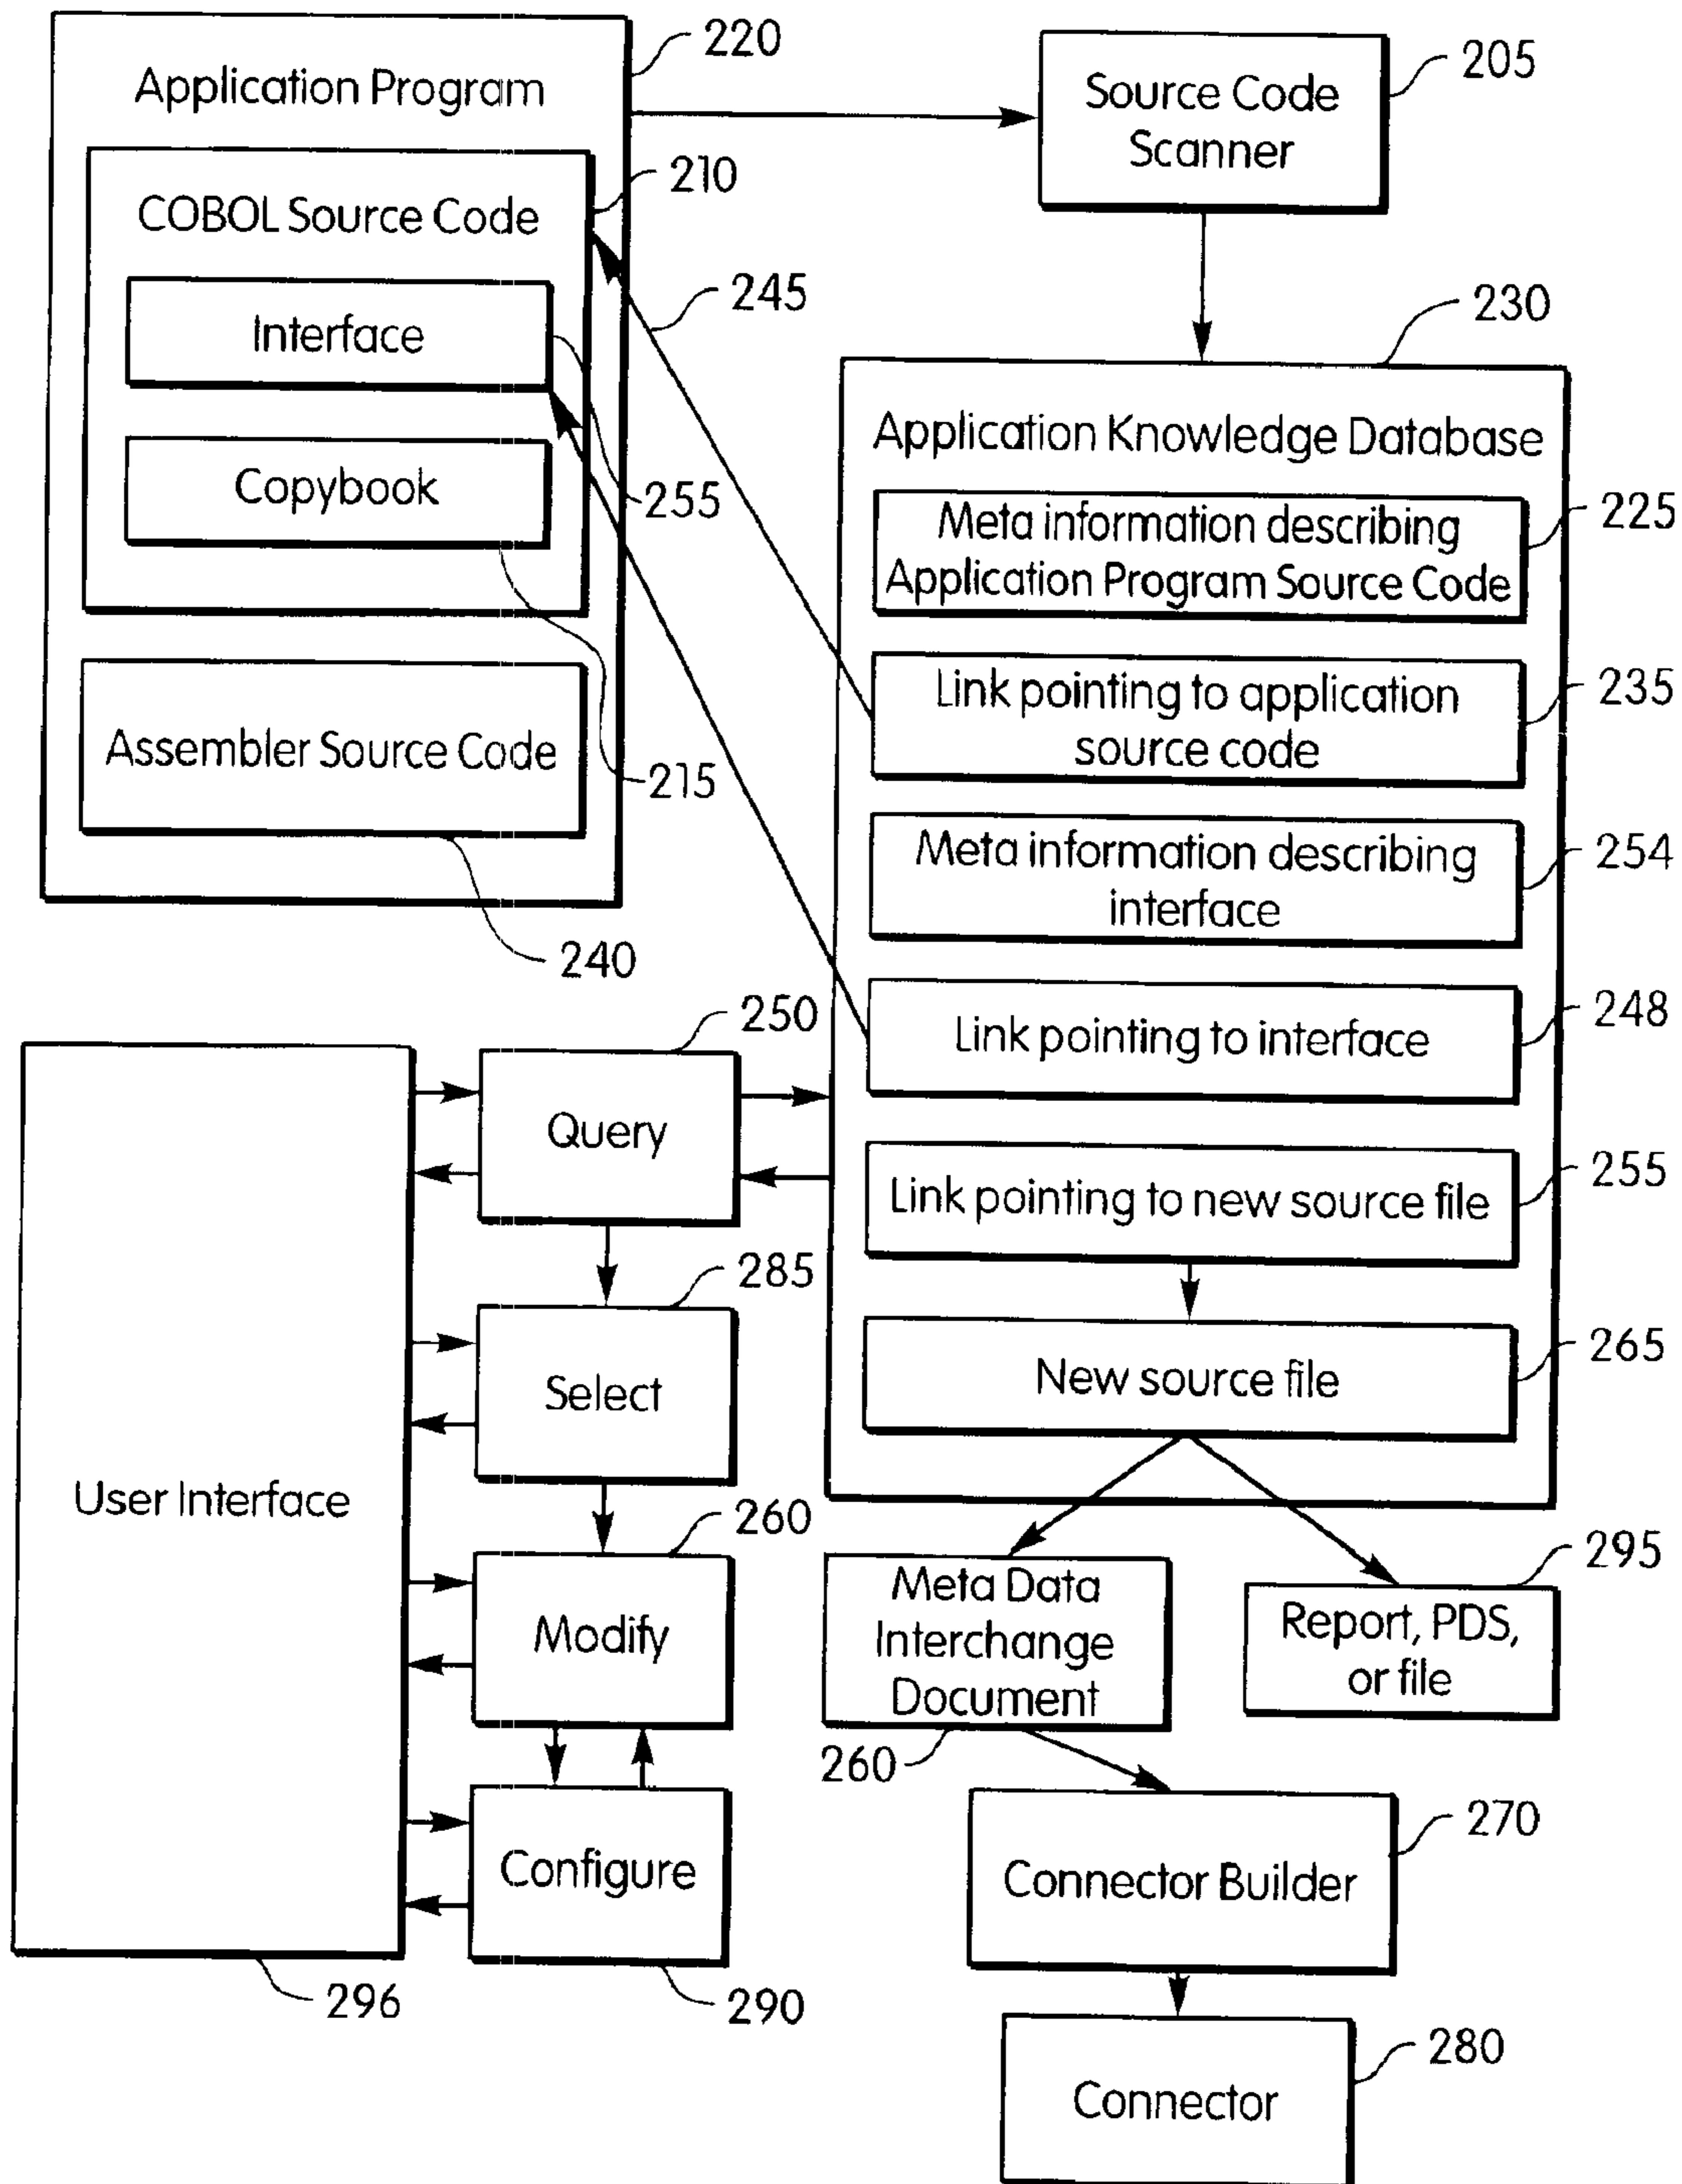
220
Application Program
210
COBOL Source Code
Interface
Copybook
255
245
Assembler Source Code
215
240
205
Source Code Scanner
230
Application Knowledge Database
Meta information describing Application Program Source Code
225
Link pointing to application source code
235
Meta information describing interface
254
Link pointing to interface
248
Link pointing to new source file
255
New source file
265
250
Query
285
Select
260
Modify
Configure
290
User Interface
296
Meta Data Interchange Document
260
Report, PDS, or file
295
Connector Builder
270
Connector
280